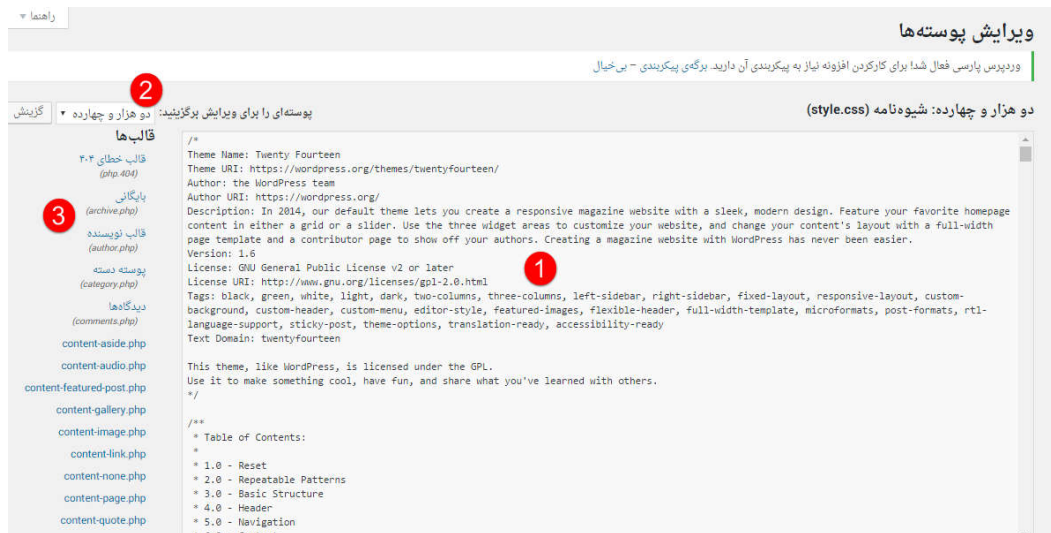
راهنما ▾

ویرایش پوسته‌ها

وردپرس پارسی فعال شد! برای کارکردن افزونه نیاز به پیکربندی آن دارید. برگهٔ پیکربندی – بی‌خیال

دو هزار و چهارده: شیوه‌نامه (style.css)

پوسته‌ای را برای ویرایش برگزینید: دو هزار و چهارده ▾ گزینش

2

قالب‌ها

قالب خطای ۴۰۴
(php.404)

بایگانی
(archive.php)

3

قالب نویسنده
(author.php)

پوسته دسته
(category.php)

دیدگاه‌ها
(comments.php)

content-aside.php

content-audio.php

content-featured-post.php

content-gallery.php

content-image.php

content-link.php

content-none.php

content-page.php

content-quote.php

/*
Theme Name: Twenty Fourteen
Theme URI: https://wordpress.org/themes/twentyfourteen/
Author: the WordPress team
Author URI: https://wordpress.org/
Description: In 2014, our default theme lets you create a responsive magazine website with a sleek, modern design. Feature your favorite homepage content in either a grid or a slider. Use the three widget areas to customize your website, and change your content's layout with a full-width page template and a contributor page to show off your authors. Creating a magazine website with WordPress has never been easier.
Version: 1.6
License: GNU General Public License v2 or later
License URI: http://www.gnu.org/licenses/gpl-2.0.html
Tags: black, green, white, light, dark, two-columns, three-columns, left-sidebar, right-sidebar, fixed-layout, responsive-layout, custom-background, custom-header, custom-menu, editor-style, featured-images, flexible-header, full-width-template, microformats, post-formats, rtl-language-support, sticky-post, theme-options, translation-ready, accessibility-ready
Text Domain: twentyfourteen

1

This theme, like WordPress, is licensed under the GPL.
Use it to make something cool, have fun, and share what you've learned with others.
*/

/**
 * Table of Contents:
 *
 * 1.0 - Reset
 * 2.0 - Repeatable Patterns
 * 3.0 - Basic Structure
 * 4.0 - Header
 * 5.0 - Navigation
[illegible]